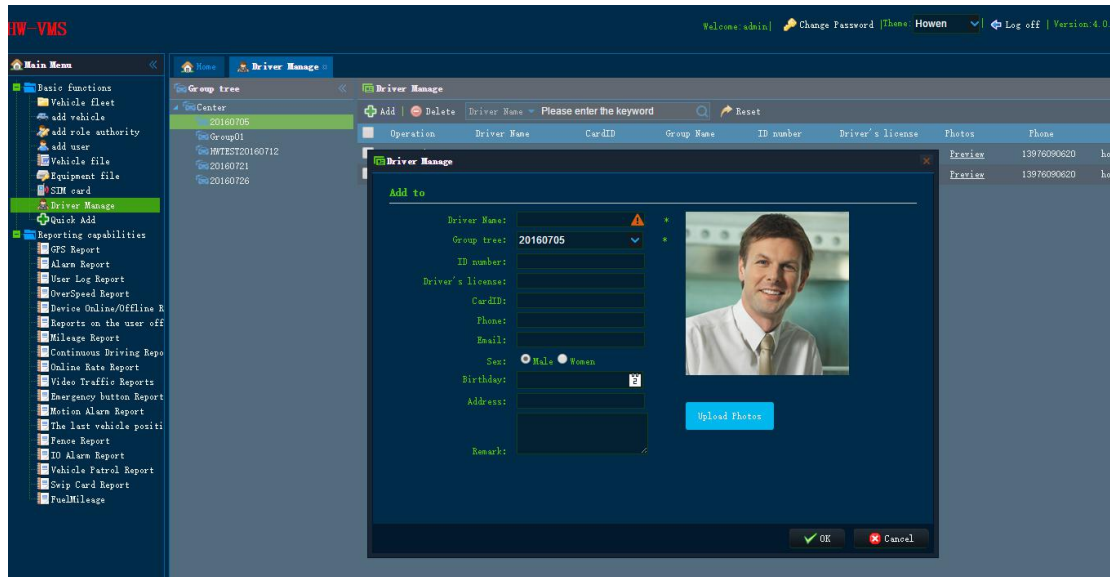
HW-VMS

Welcome:admin| Change Password |Theme: Howen | Log off | Version:4.0

Main Menu
Basic functions
Vehicle fleet
add vehicle
add role authority
add user
Vehicle file
Equipment file
SIM card
Driver Manage
Quick Add
Reporting capabilities
GPS Report
Alarm Report
User Log Report
OverSpeed Report
Device Online/Offline R
Reports on the user off
Mileage Report
Continuous Driving Repo
Online Rate Report
Video Traffic Reports
Emergency button Report
Motion Alarm Report
The last vehicle positi
Fence Report
IO Alarm Report
Vehicle Patrol Report
Swip Card Report
FuelMileage

Home | Driver Manage

Group tree
Center
20160705
Group01
HWTEST20160712
20160721
20160726

Driver Manage
Add | Delete | Driver Name | Please enter the keyword | Reset

| Operation | Driver Name | CardID | Group Name | ID number | Driver's license | Photos | Phone |
|---|---|---|---|---|---|---|---|
| | | | | | | Preview | 13976090620 |
| | | | | | | Preview | 13976090620 |

Driver Manage
Add to
Driver Name: *
Group tree: 20160705 *
ID number:
Driver's license:
CardID:
Phone:
Email:
Sex: Male Women
Birthday:
Address:
Remark:
Upload Photos
OK Cancel